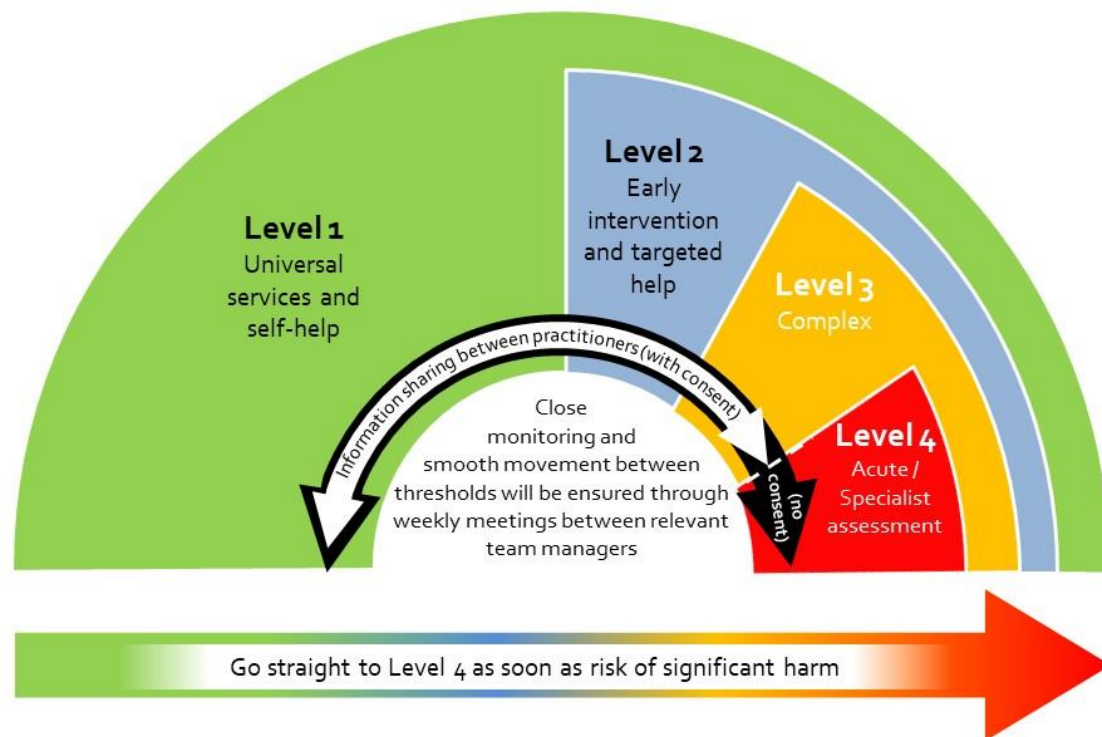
Level 1
Universal services and self-help

Level 2
Early intervention and targeted help

Level 3
Complex

Level 4
Acute / Specialist assessment

Information sharing between practitioners (with consent)

(no consent)

Close monitoring and smooth movement between thresholds will be ensured through weekly meetings between relevant team managers

Go straight to Level 4 as soon as risk of significant harm